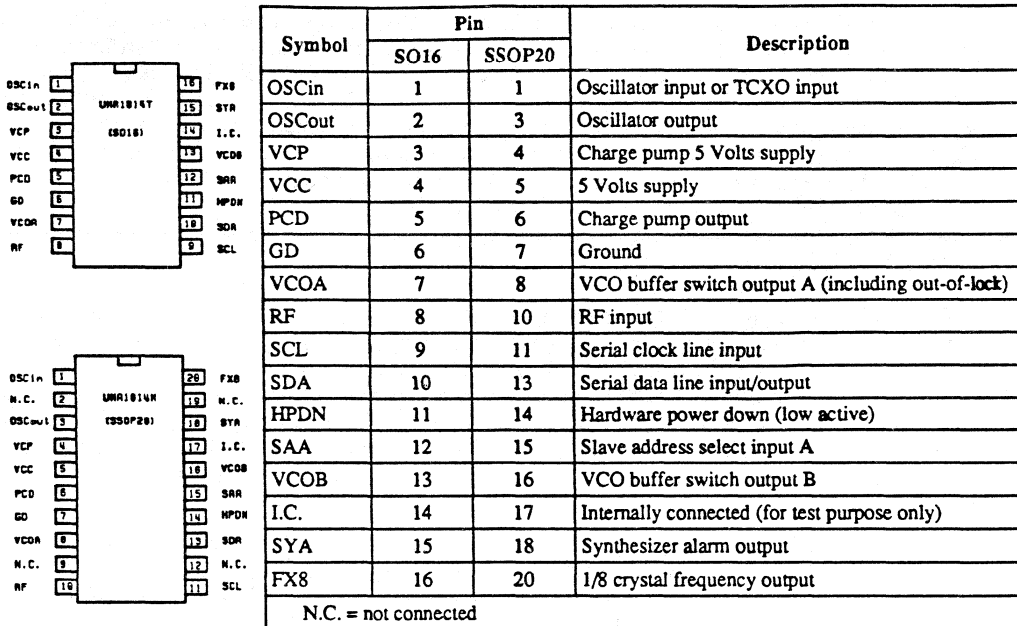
OSCin 1
OSCout 2
VCP 3
VCC 4
PCD 5
GD 6
VCOA 7
RF 8
UMA1014T
(SO16)
16 FX8
15 STR
14 I.C.
13 VCOB
12 SAA
11 HPDN
10 SDA
9 SCL

OSCin 1
N.C. 2
OSCout 3
VCP 4
VCC 5
PCD 6
GD 7
VCOA 8
N.C. 9
RF 10
UMA1014M
(SSOP20)
20 FX8
19 N.C.
18 STR
17 I.C.
16 VCOB
15 SAA
14 HPDN
13 SDA
12 N.C.
11 SCL

| Symbol | Pin SO16 | Pin SSOP20 | Description |
|---|---|---|---|
| OSCin | 1 | 1 | Oscillator input or TCXO input |
| OSCout | 2 | 3 | Oscillator output |
| VCP | 3 | 4 | Charge pump 5 Volts supply |
| VCC | 4 | 5 | 5 Volts supply |
| PCD | 5 | 6 | Charge pump output |
| GD | 6 | 7 | Ground |
| VCOA | 7 | 8 | VCO buffer switch output A (including out-of-lock) |
| RF | 8 | 10 | RF input |
| SCL | 9 | 11 | Serial clock line input |
| SDA | 10 | 13 | Serial data line input/output |
| HPDN | 11 | 14 | Hardware power down (low active) |
| SAA | 12 | 15 | Slave address select input A |
| VCOB | 13 | 16 | VCO buffer switch output B |
| I.C. | 14 | 17 | Internally connected (for test purpose only) |
| SYA | 15 | 18 | Synthesizer alarm output |
| FX8 | 16 | 20 | 1/8 crystal frequency output |

N.C. = not connected